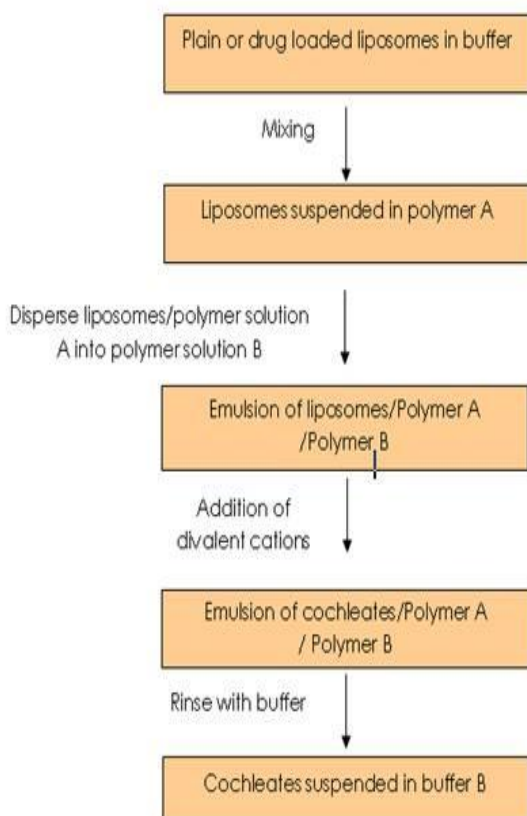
Plain or drug loaded liposomes in buffer

Mixing

Liposomes suspended in polymer A

Disperse liposomes/polymer solution A into polymer solution B

Emulsion of liposomes/Polymer A /Polymer B

Addition of divalent cations

Emulsion of cochleates/Polymer A / Polymer B

Rinse with buffer

Cochleates suspended in buffer B